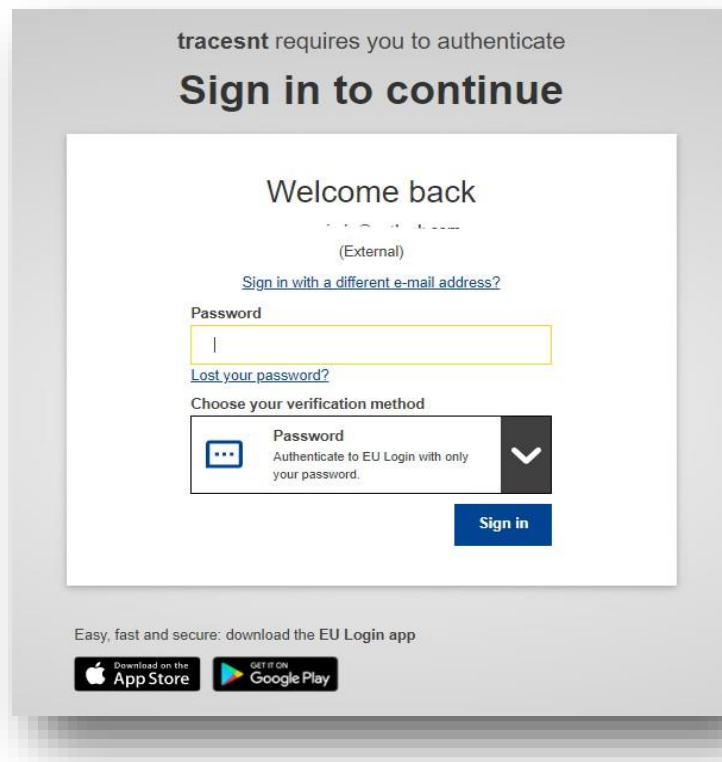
tracesnt requires you to authenticate

Sign in to continue

Welcome back

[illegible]

(External)

Sign in with a different e-mail address?

Password

Lost your password?

Choose your verification method

Password
Authenticate to EU Login with only your password.

Sign in

Easy, fast and secure: download the EU Login app

Download on the App Store

GET IT ON Google Play